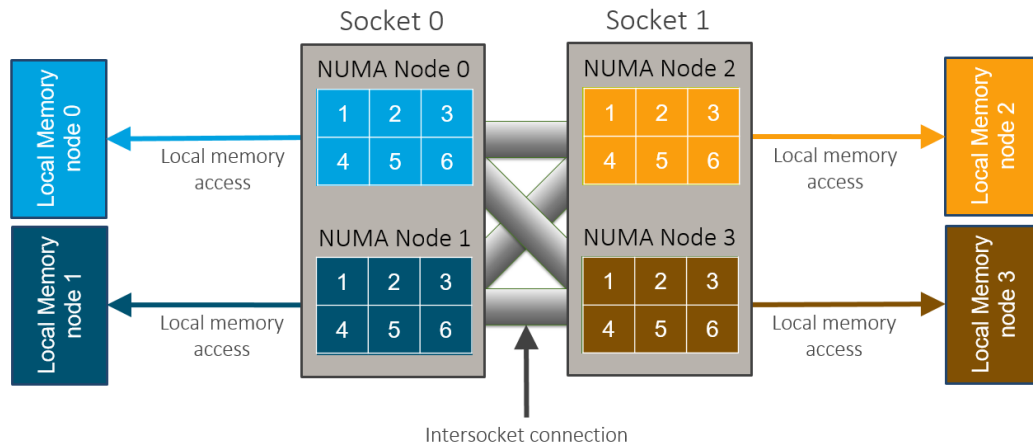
Socket 0

Socket 1

Local Memory node 0

Local memory access

NUMA Node 0

| 1 | 2 | 3 |
|---|---|---|
| 4 | 5 | 6 |

NUMA Node 1

| 1 | 2 | 3 |
|---|---|---|
| 4 | 5 | 6 |

Local Memory node 1

Local memory access

NUMA Node 2

| 1 | 2 | 3 |
|---|---|---|
| 4 | 5 | 6 |

Local memory access

Local Memory node 2

NUMA Node 3

| 1 | 2 | 3 |
|---|---|---|
| 4 | 5 | 6 |

Local memory access

Local Memory node 3

Intersocket connection